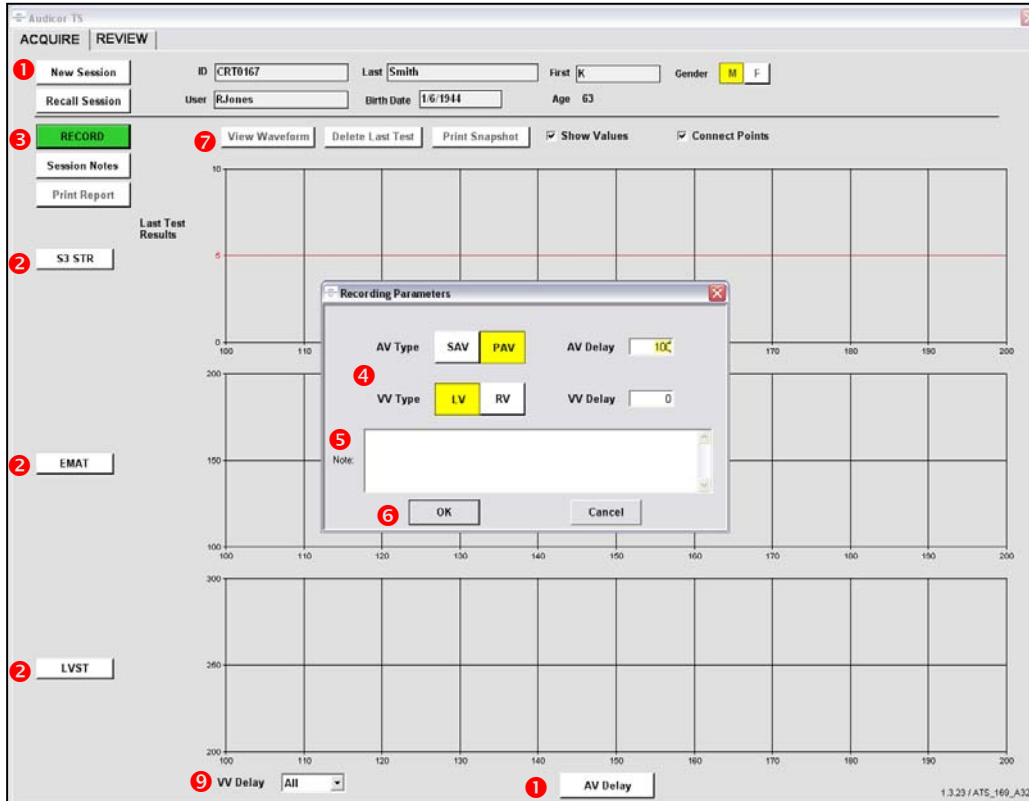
Audicor TS

ACQUIRE REVIEW

1 New Session

Recall Session

ID CRT0167

User RJones

Last Smith

Birth Date 1/6/1944

First K

Age 63

Gender M F

3 RECORD

Session Notes

Print Report

7 View Waveform Delete Last Test Print Snapshot

Show Values

Connect Points

Last Test Results

2 S3 STR

10

5

0

100 110 170 180 190 200

Recording Parameters

AV Type SAV PAV

AV Delay 100

4

VV Type LV RV

VV Delay 0

5 Note:

6 OK

Cancel

2 EMAT

200

150

100

100 110 120 130 140 150 160 170 180 190 200

300

250

200

2 LVST

100 110 120 130 140 150 160 170 180 190 200

9 VV Delay All

1 AV Delay

1.3.23 / ATS_169_A32